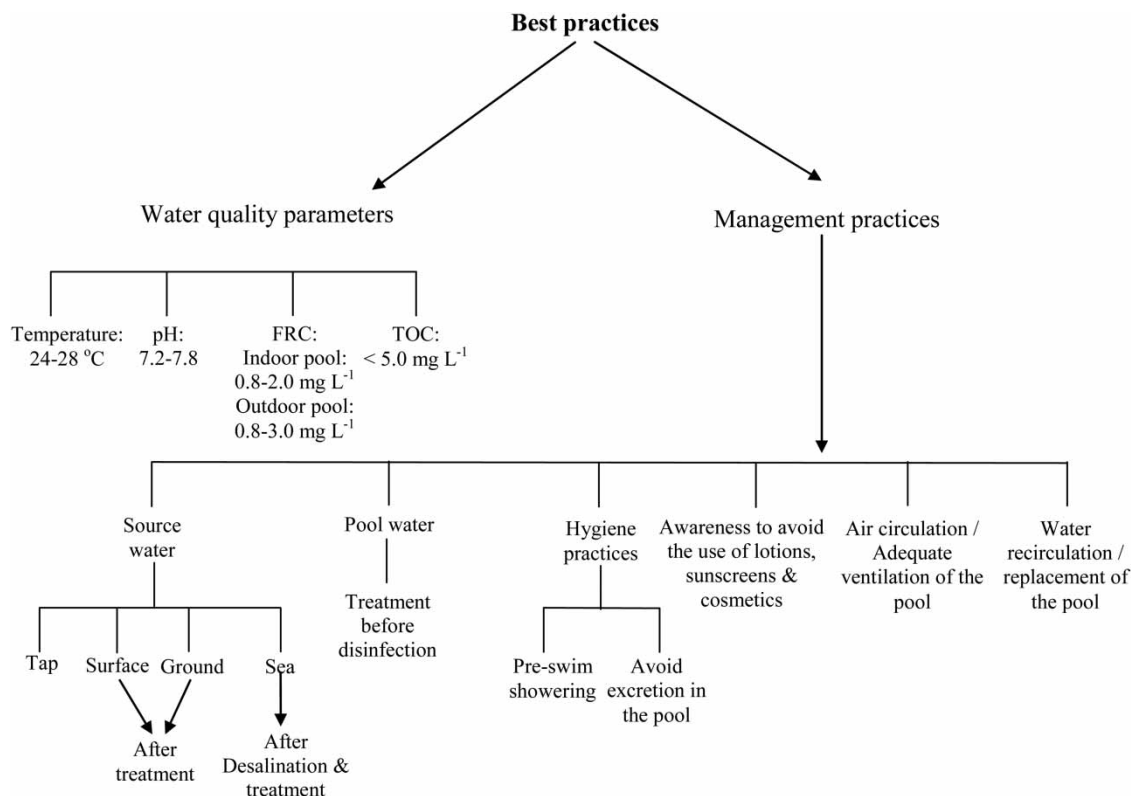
Best practices

Water quality parameters

Management practices

Temperature: 24-28 $^{o}$C

pH: 7.2-7.8

FRC: Indoor pool: 0.8-2.0 mg $L^{-1}$ Outdoor pool: 0.8-3.0 mg $L^{-1}$

TOC: < 5.0 mg $L^{-1}$

Source water

Pool water

Hygiene practices

Awareness to avoid the use of lotions, sunscreens & cosmetics

Air circulation / Adequate ventilation of the pool

Water recirculation / replacement of the pool

Tap

Surface

Ground

Sea

After treatment

After Desalination & treatment

Treatment before disinfection

Pre-swim showering

Avoid excretion in the pool